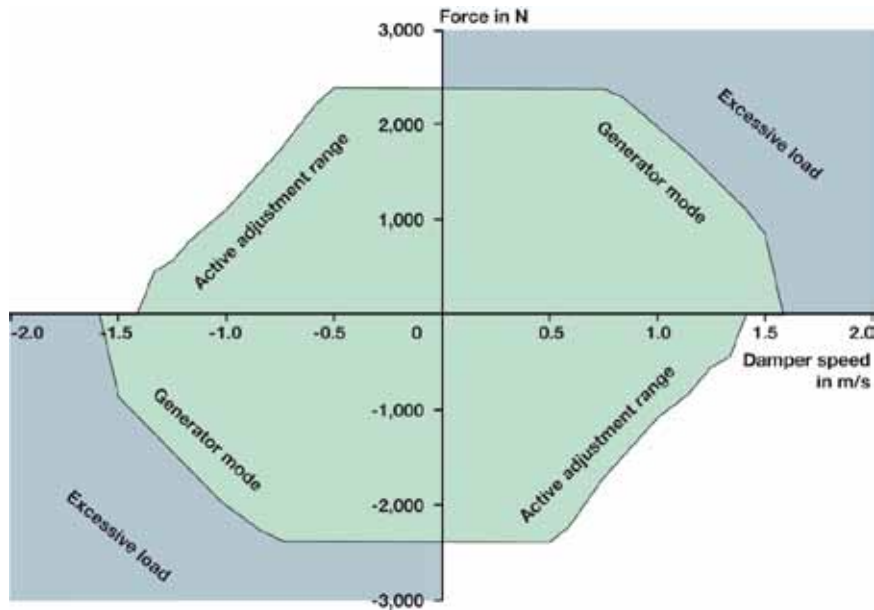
Force in N

3,000

2,000

1,000

-1,000

-2,000

-3,000

-2.0

-1.5

-1.0

-0.5

0

0.5

1.0

1.5

2.0

Damper speed in m/s

Active adjustment range

Generator mode

Excessive load

Generator mode

Active adjustment range

Excessive load